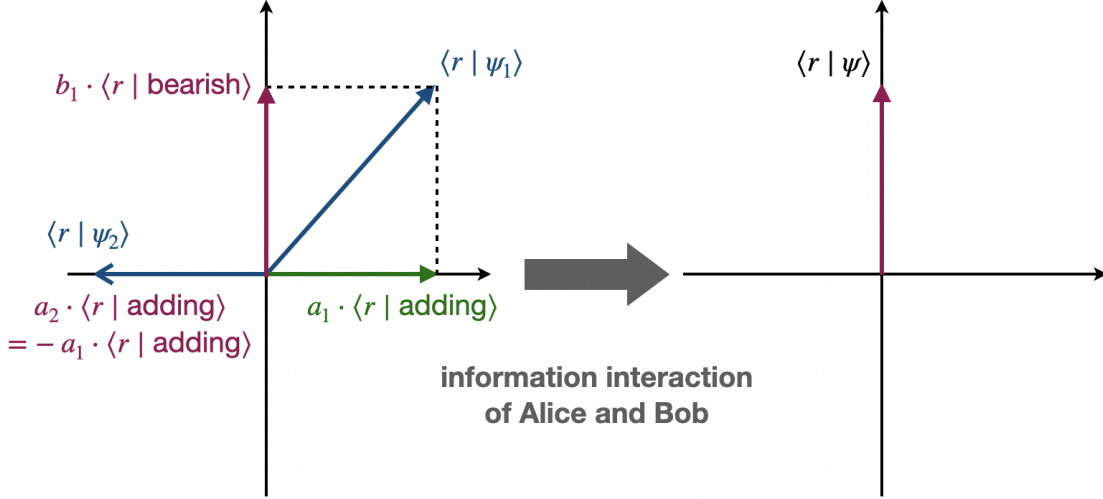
$\langle r \mid \psi_1 \rangle$

$b_1 \cdot \langle r \mid \text{bearish} \rangle$

$\langle r \mid \psi \rangle$

$\langle r \mid \psi_2 \rangle$

$a_2 \cdot \langle r \mid \text{adding} \rangle$
$= -a_1 \cdot \langle r \mid \text{adding} \rangle$

$a_1 \cdot \langle r \mid \text{adding} \rangle$

information interaction of Alice and Bob